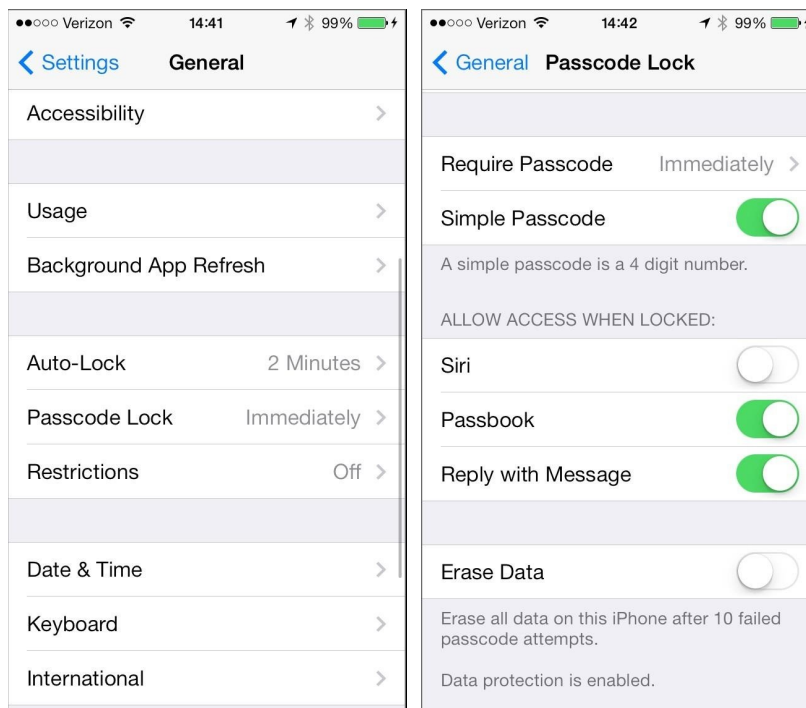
●●○○○ Verizon 14:41 99%

Settings General

Accessibility

Usage

Background App Refresh

Auto-Lock 2 Minutes

Passcode Lock Immediately

Restrictions Off

Date & Time

Keyboard

International

●●○○○ Verizon 14:42 99%

General Passcode Lock

Require Passcode Immediately

Simple Passcode

A simple passcode is a 4 digit number.

ALLOW ACCESS WHEN LOCKED:

Siri

Passbook

Reply with Message

Erase Data

Erase all data on this iPhone after 10 failed passcode attempts.

Data protection is enabled.